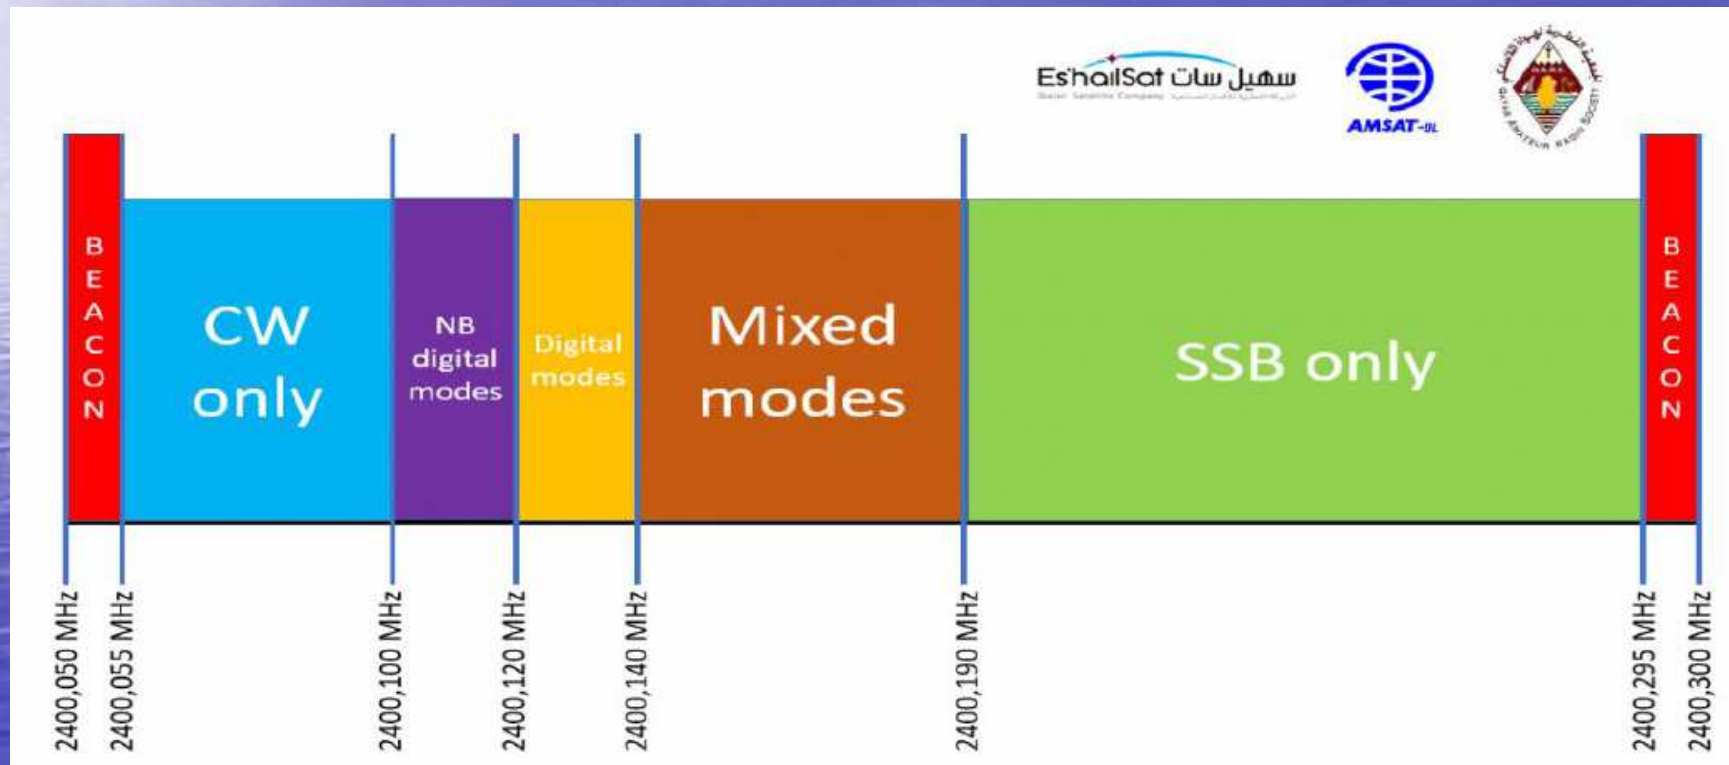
Es'hailSat سهيل سات
Qatar Satellite Company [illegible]

AMSAT-DL

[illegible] QATAR AMATEUR RADIO SOCIETY

BEACON

CW only

NB digital modes

Digital modes

Mixed modes

SSB only

BEACON

2400,050 MHz
2400,055 MHz
2400,100 MHz
2400,120 MHz
2400,140 MHz
2400,190 MHz
2400,295 MHz
2400,300 MHz